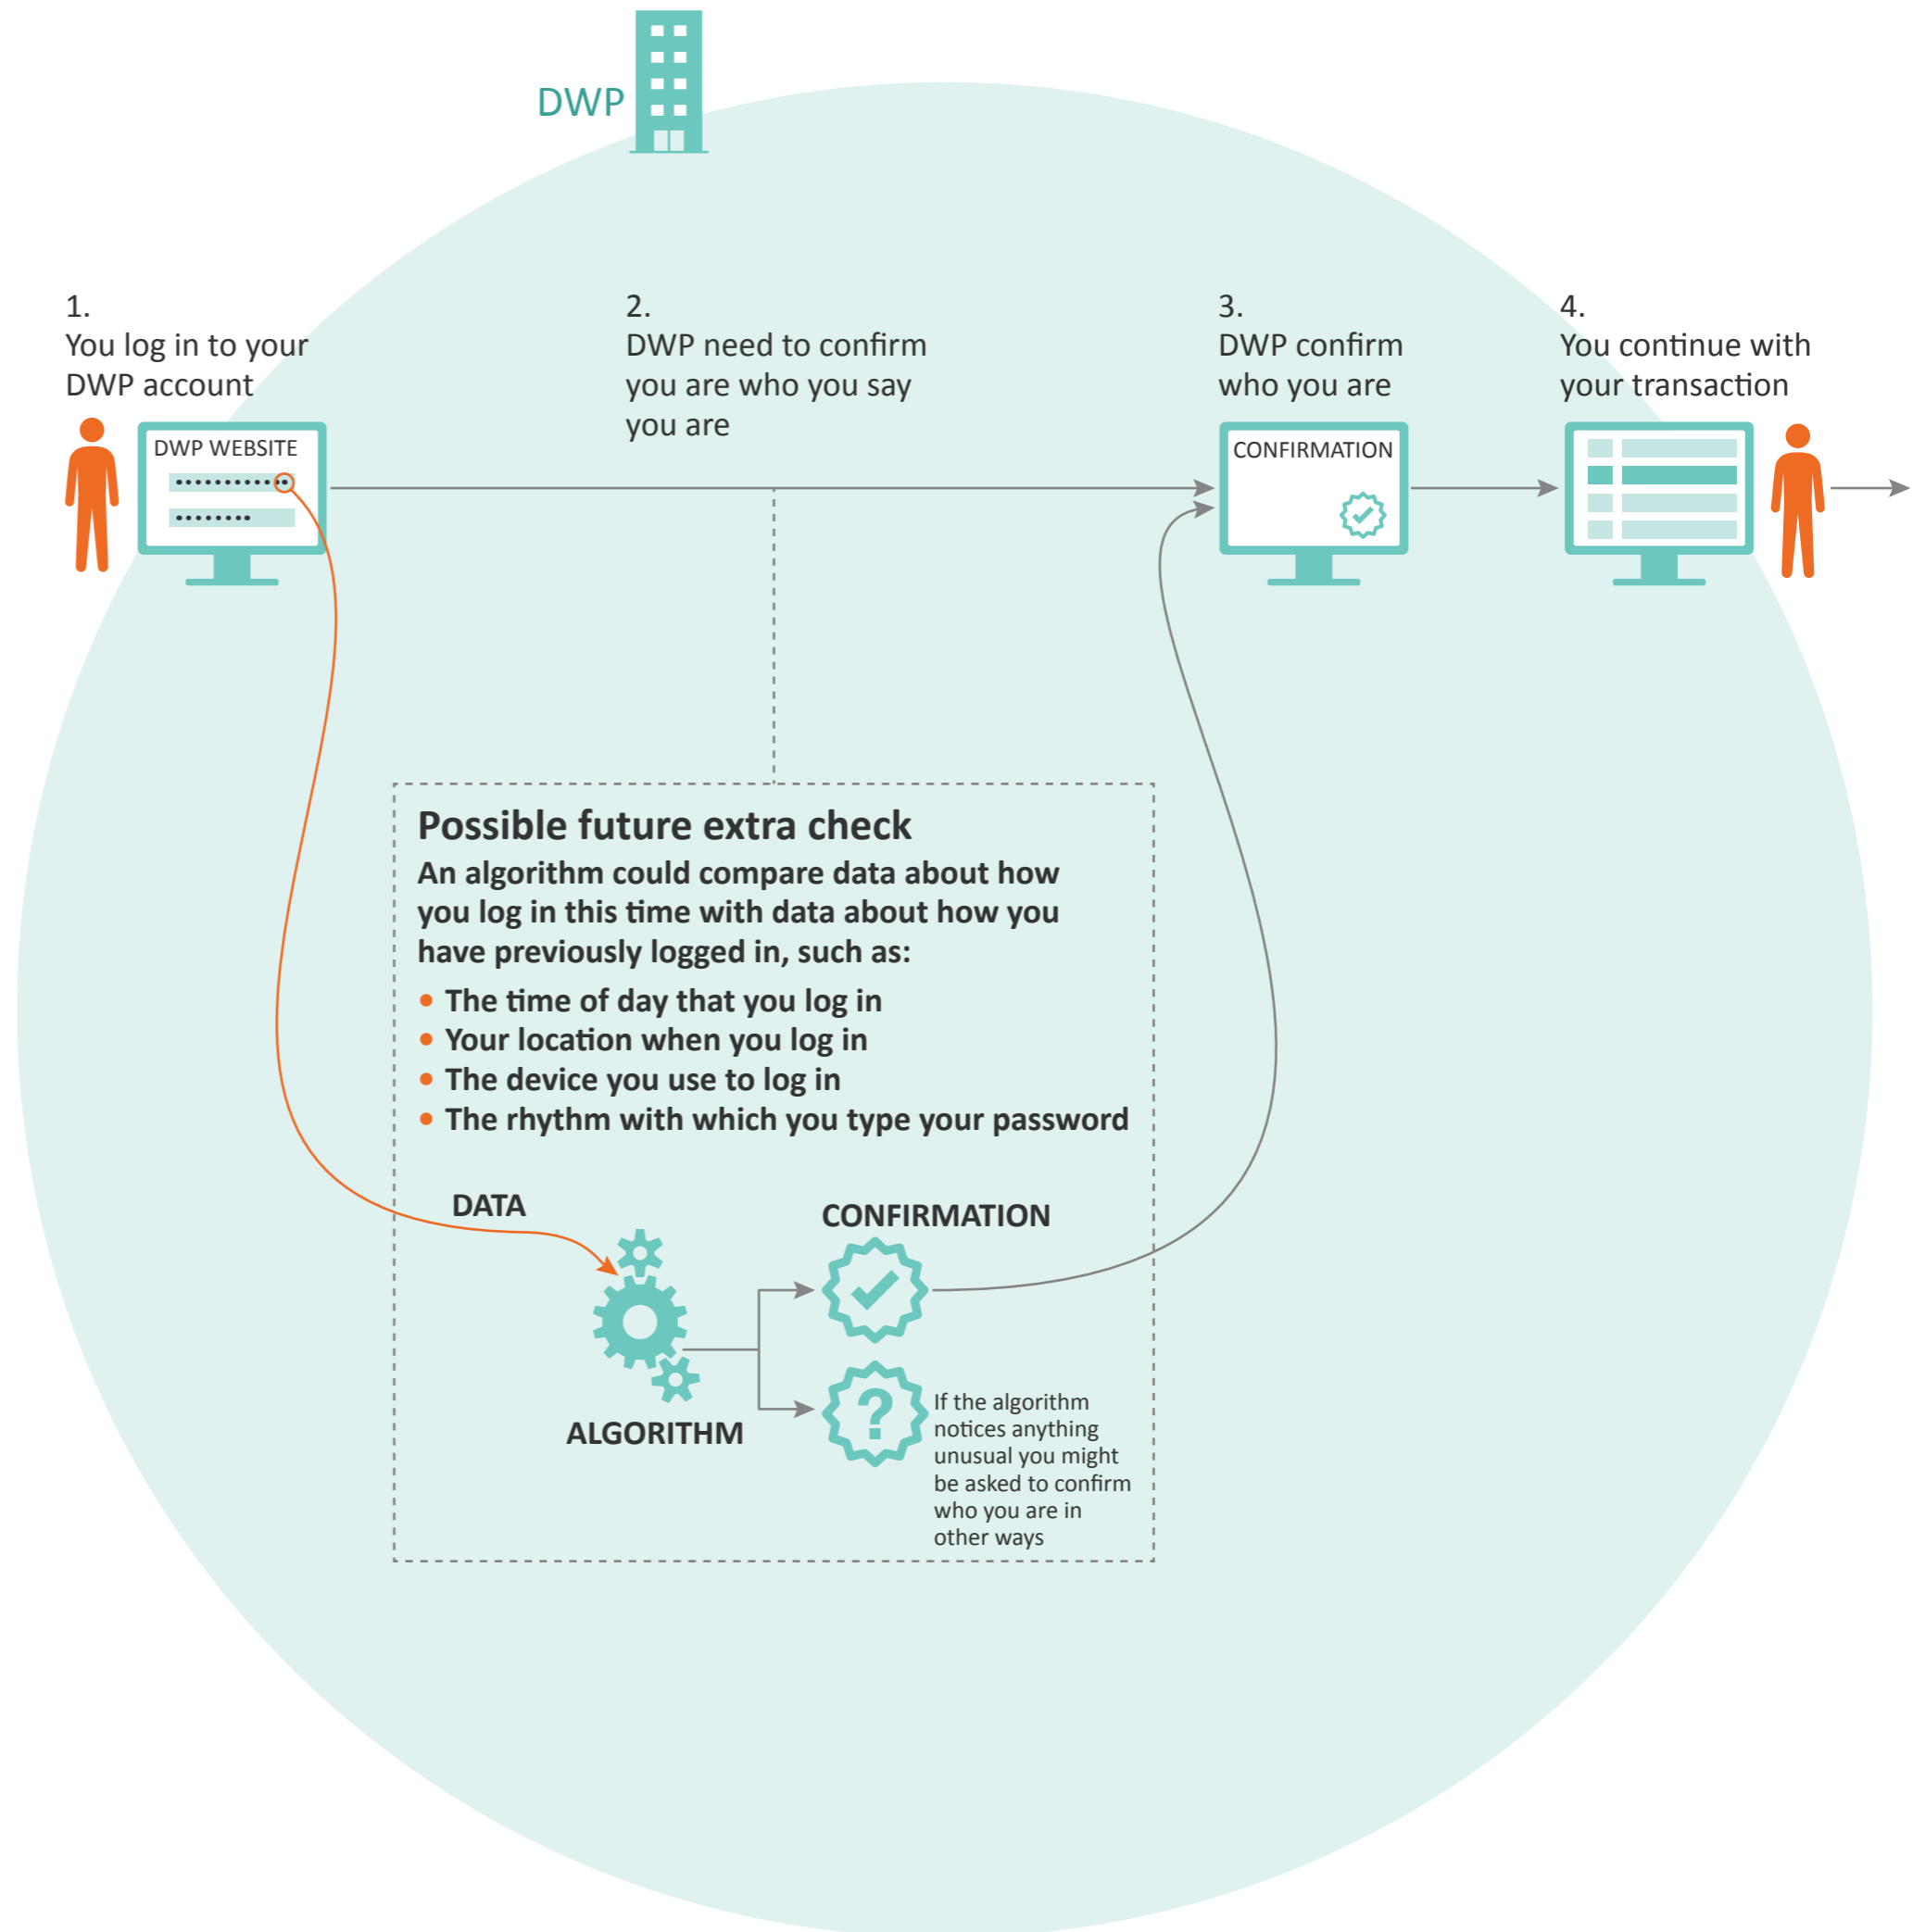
DWP

1.
You log in to your DWP account

DWP WEBSITE

2.
DWP need to confirm you are who you say you are

3.
DWP confirm who you are

CONFIRMATION

4.
You continue with your transaction

Possible future extra check

An algorithm could compare data about how you log in this time with data about how you have previously logged in, such as:

- The time of day that you log in
- Your location when you log in
- The device you use to log in
- The rhythm with which you type your password

DATA

CONFIRMATION

ALGORITHM

If the algorithm notices anything unusual you might be asked to confirm who you are in other ways